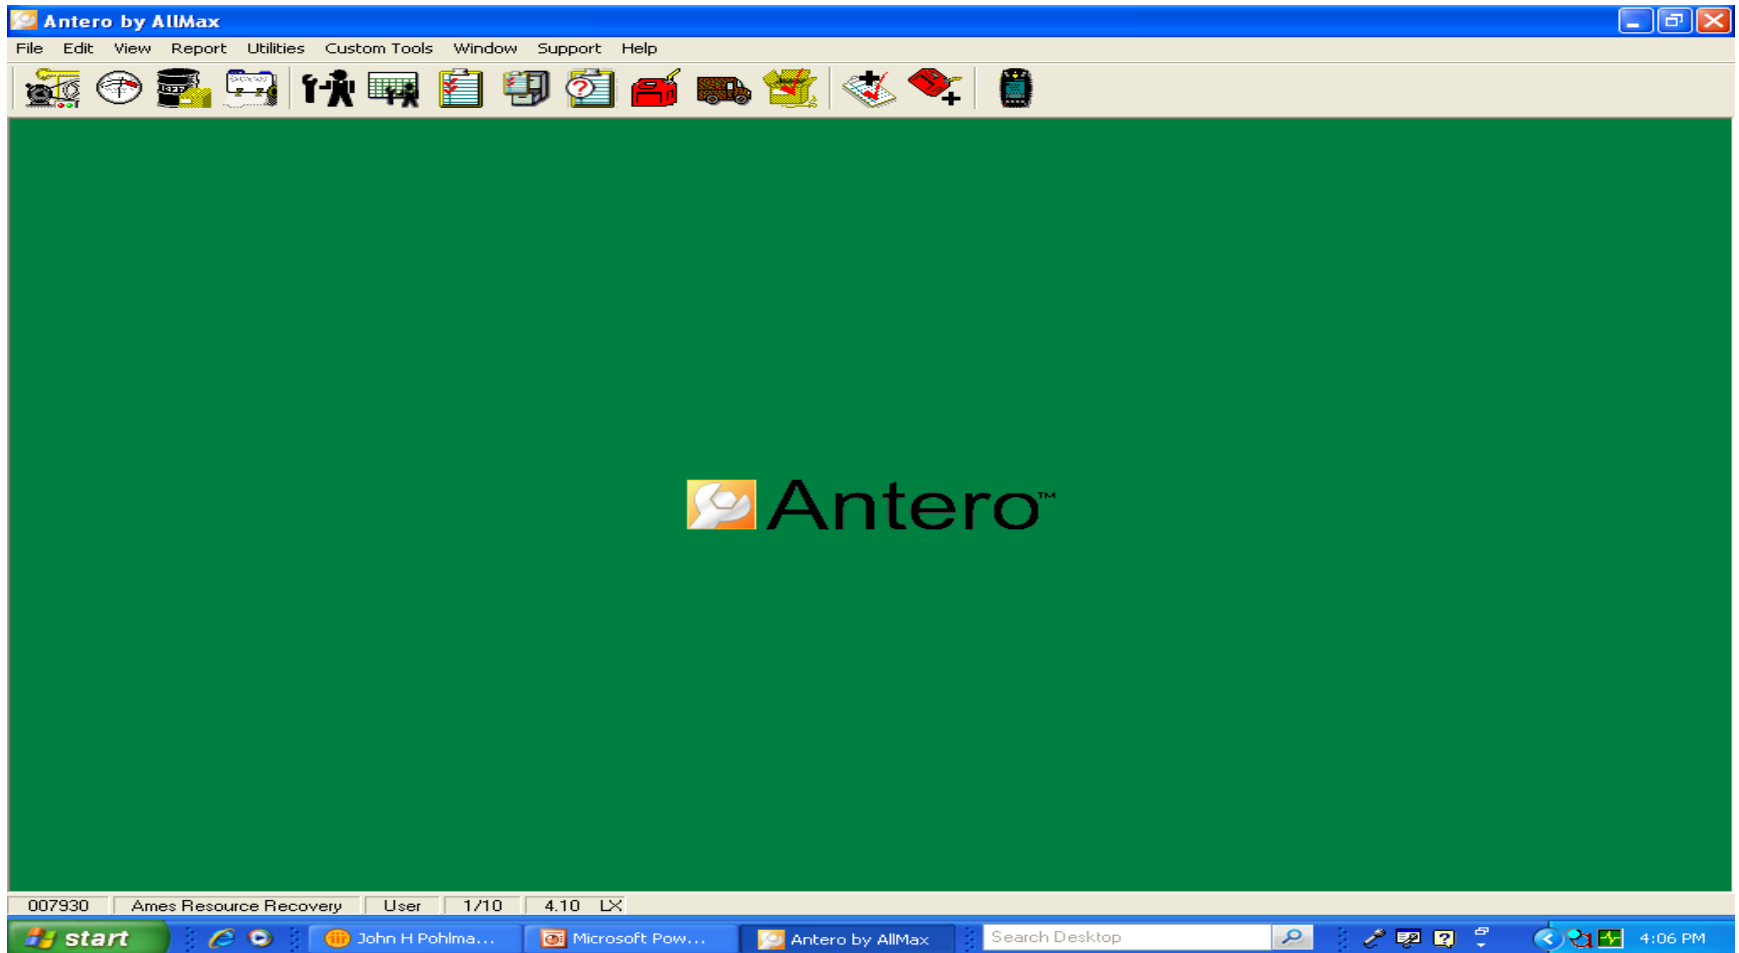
Antero by AllMax

File Edit View Report Utilities Custom Tools Window Support Help

Antero™

007930 Ames Resource Recovery User 1/10 4.10 LX

start John H Pohlma... Microsoft Pow... Antero by AllMax Search Desktop 4:06 PM